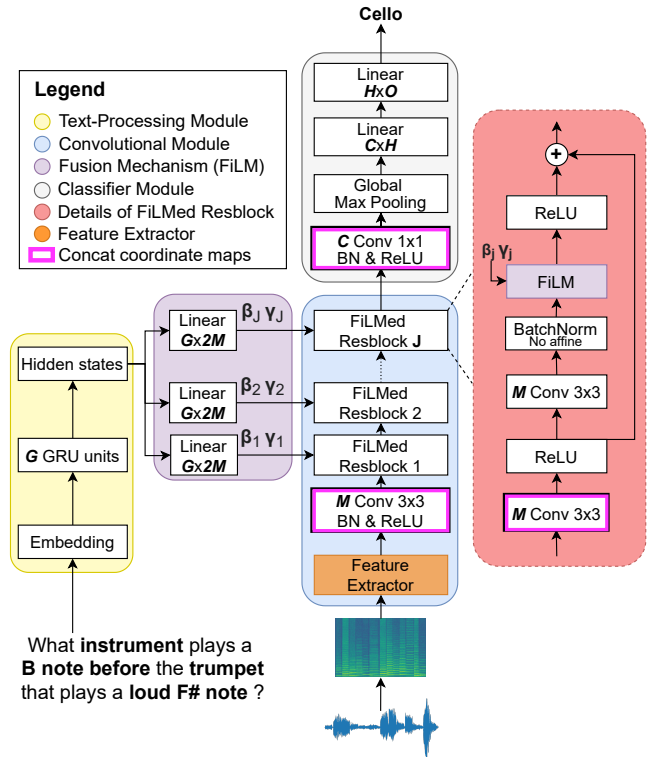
Cello

Legend
Text-Processing Module
Convolutional Module
Fusion Mechanism (FiLM)
Classifier Module
Details of FiLMed Resblock
Feature Extractor
Concat coordinate maps

Linear
**H**x**O**

Linear
**C**x**H**

Global
Max Pooling

**C** Conv 1x1
BN & ReLU

Hidden states

**G** GRU units

Embedding

Linear
**G**x**2M**

Linear
**G**x**2M**

Linear
**G**x**2M**

$\beta_J$ $\gamma_J$

$\beta_2$ $\gamma_2$

$\beta_1$ $\gamma_1$

FiLMed
Resblock **J**

FiLMed
Resblock 2

FiLMed
Resblock 1

**M** Conv 3x3
BN & ReLU

Feature
Extractor

+

ReLU

$\beta_j$ $\gamma_j$

FiLM

BatchNorm
No affine

**M** Conv 3x3

ReLU

**M** Conv 3x3

What **instrument** plays a **B note before** the **trumpet** that plays a **loud F# note** ?